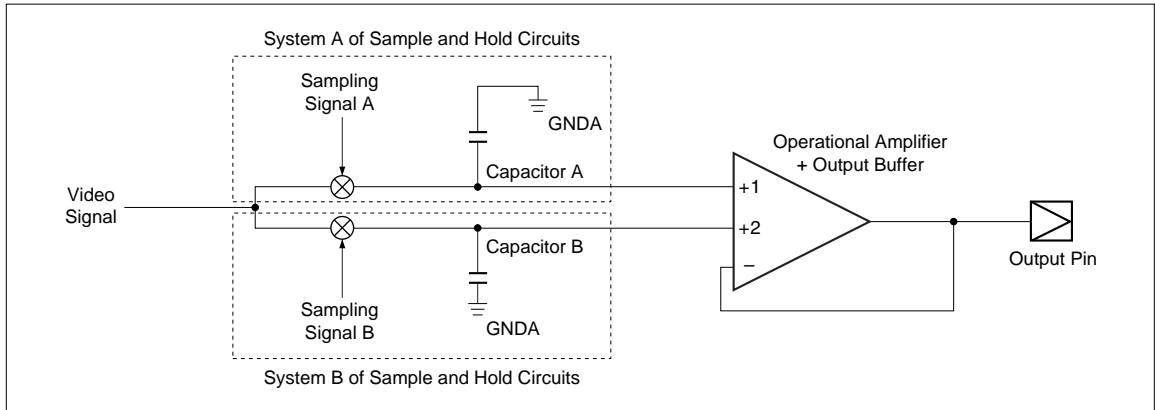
System A of Sample and Hold Circuits

Sampling Signal A

GNDA

Capacitor A

Video Signal

Capacitor B

Sampling Signal B

GNDA

System B of Sample and Hold Circuits

Operational Amplifier + Output Buffer

+1

+2

–

Output Pin